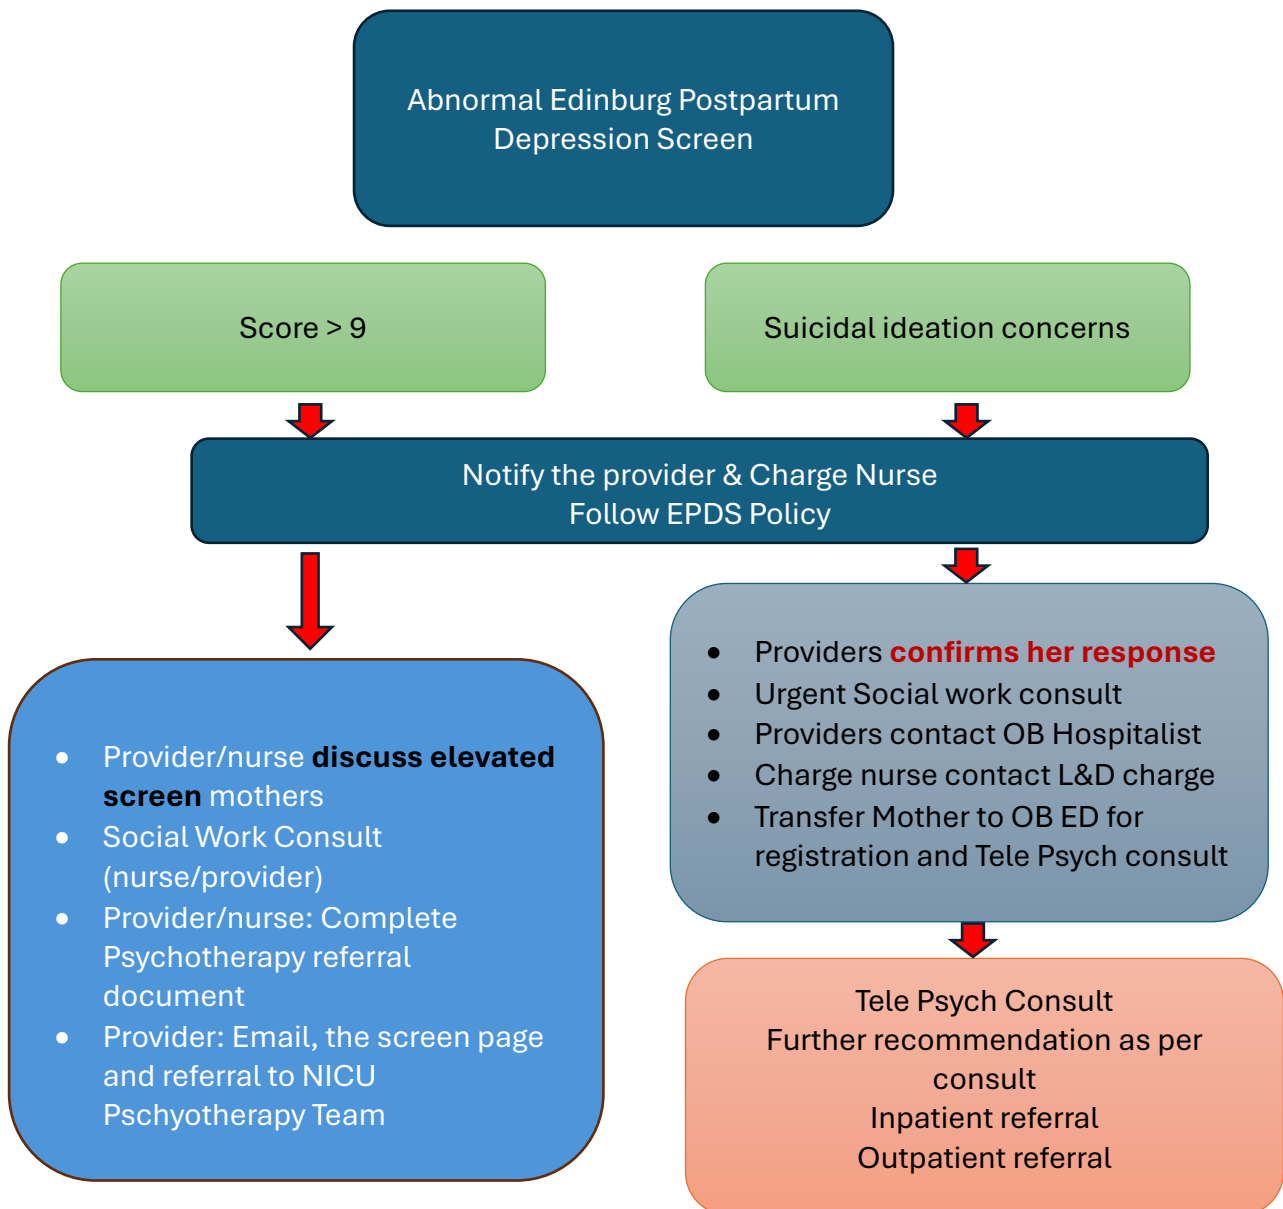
Abnormal Edinburg Postpartum Depression Screen

Score > 9

Suicidal ideation concerns

Notify the provider & Charge Nurse
Follow EPDS Policy

- Provider/nurse **discuss elevated screen** mothers
- Social Work Consult (nurse/provider)
- Provider/nurse: Complete Psychotherapy referral document
- Provider: Email, the screen page and referral to NICU Pschyotherapy Team

- Providers **confirms her response**
- Urgent Social work consult
- Providers contact OB Hospitalist
- Charge nurse contact L&D charge
- Transfer Mother to OB ED for registration and Tele Psych consult

Tele Psych Consult
Further recommendation as per consult
Inpatient referral
Outpatient referral